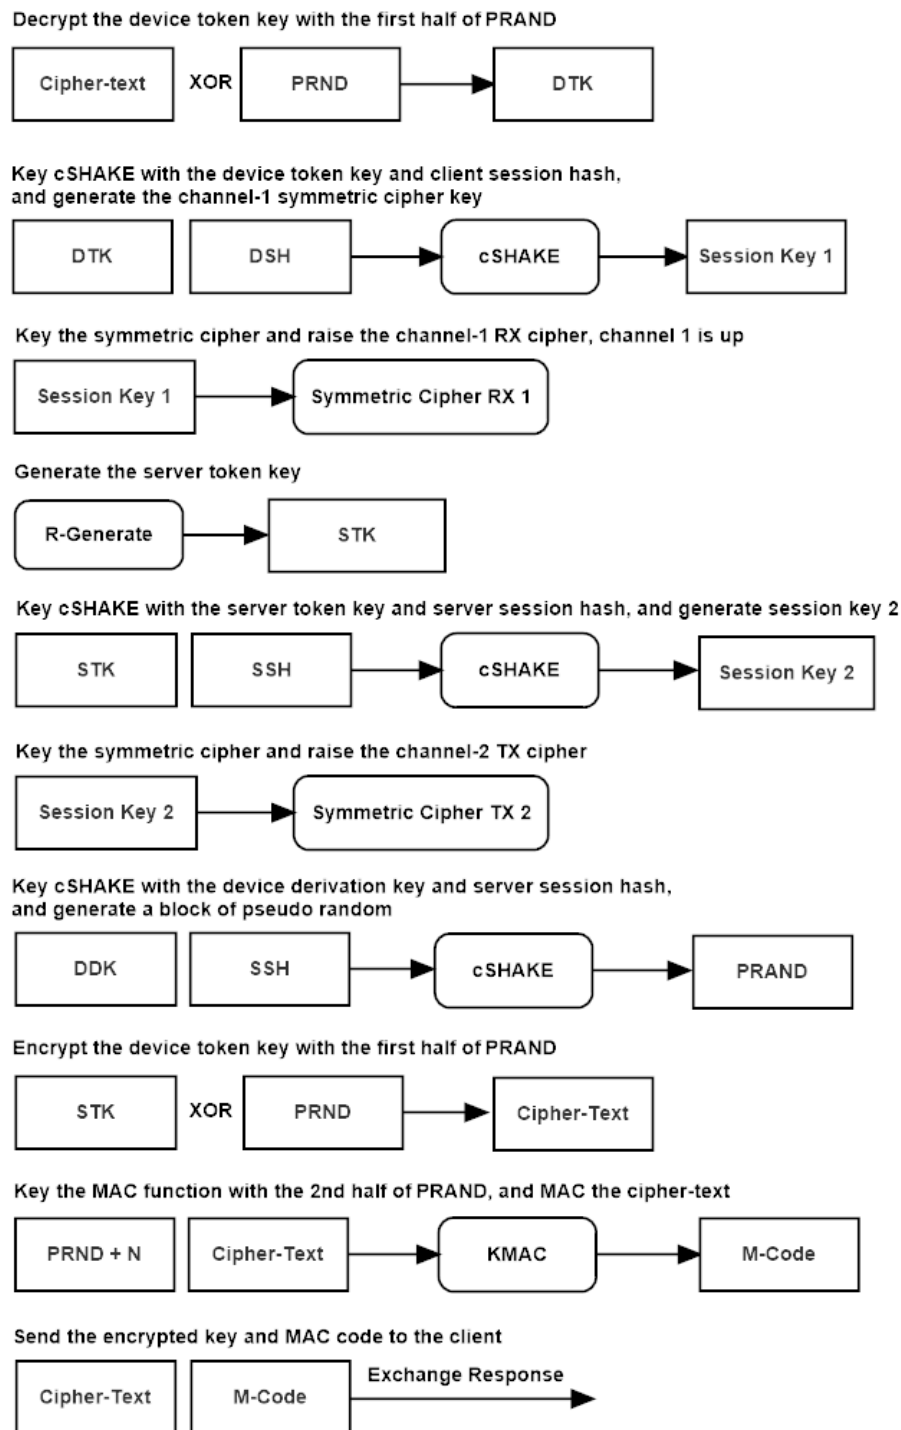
Decrypt the device token key with the first half of PRAND

Cipher-text XOR PRND DTK

Key cSHAKE with the device token key and client session hash, and generate the channel-1 symmetric cipher key

DTK DSH cSHAKE Session Key 1

Key the symmetric cipher and raise the channel-1 RX cipher, channel 1 is up

Session Key 1 Symmetric Cipher RX 1

Generate the server token key

R-Generate STK

Key cSHAKE with the server token key and server session hash, and generate session key 2

STK SSH cSHAKE Session Key 2

Key the symmetric cipher and raise the channel-2 TX cipher

Session Key 2 Symmetric Cipher TX 2

Key cSHAKE with the device derivation key and server session hash, and generate a block of pseudo random

DDK SSH cSHAKE PRAND

Encrypt the device token key with the first half of PRAND

STK XOR PRND Cipher-Text

Key the MAC function with the 2nd half of PRAND, and MAC the cipher-text

PRND + N Cipher-Text KMAC M-Code

Send the encrypted key and MAC code to the client

Cipher-Text M-Code Exchange Response